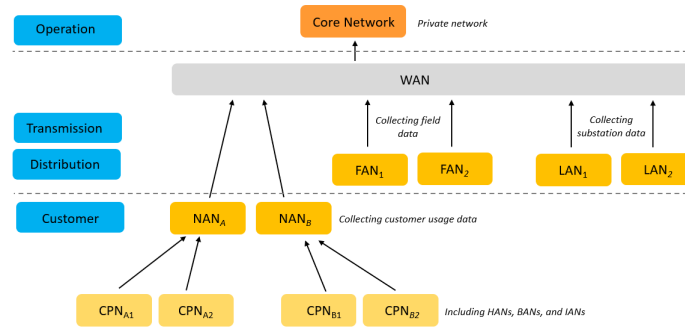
Operation

Core Network

Private network

WAN

Transmission

Distribution

Collecting field data

Collecting substation data

$FAN_1$

$FAN_2$

$LAN_1$

$LAN_2$

Customer

$NAN_A$

$NAN_B$

Collecting customer usage data

$CPN_{A1}$

$CPN_{A2}$

$CPN_{B1}$

$CPN_{B2}$

Including HANs, BANs, and IANs